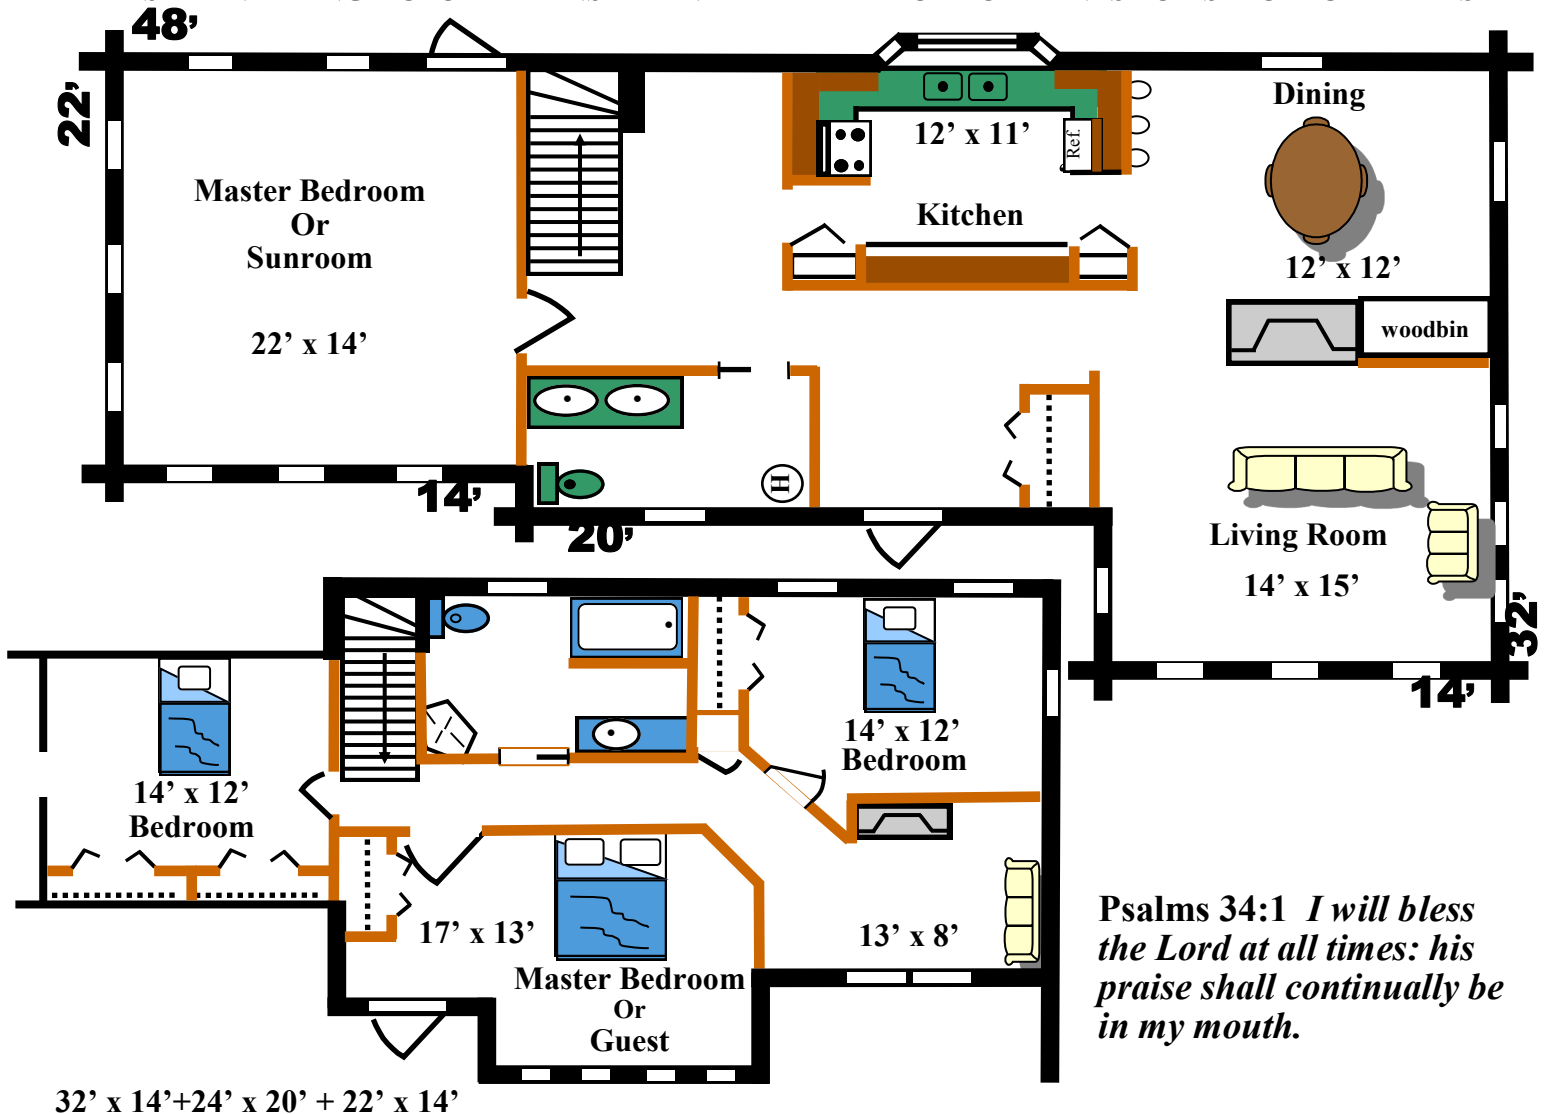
48'

22'

Master Bedroom
Or
Sunroom

22' x 14'

12' x 11'

Ref.

Kitchen

Dining

12' x 12'

woodbin

14'

20'

Living Room

14' x 15'

32'

14'

14' x 12'
Bedroom

14' x 12'
Bedroom

17' x 13'

13' x 8'

Master Bedroom
Or
Guest

Psalms 34:1 *I will bless the Lord at all times: his praise shall continually be in my mouth.*

32' x 14'+24' x 20' + 22' x 14'